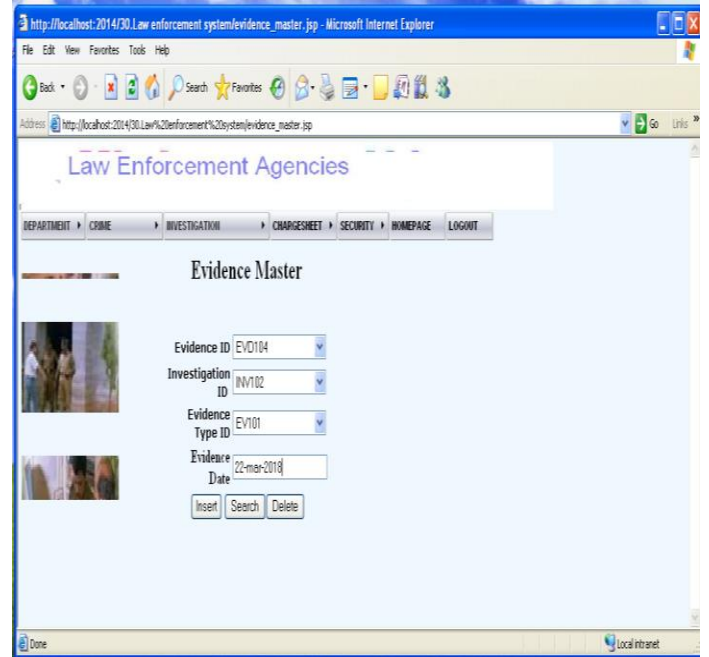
http://localhost:2014/30.Law enforcement system/evidence_master.jsp - Microsoft Internet Explorer

File Edit View Favorites Tools Help

Back Search Favorites

Address http://localhost:2014/30.Law%20enforcement%20system/evidence_master.jsp Go Links

Law Enforcement Agencies

DEPARTMENT CRIME INVESTIGATION CHARGESHEET SECURITY HOMEPAGE LOGOUT

Evidence Master

Evidence ID EVD104

Investigation ID INV102

Evidence Type ID EV101

Evidence Date 22-mar-2018

Insert Search Delete

Done

Local intranet